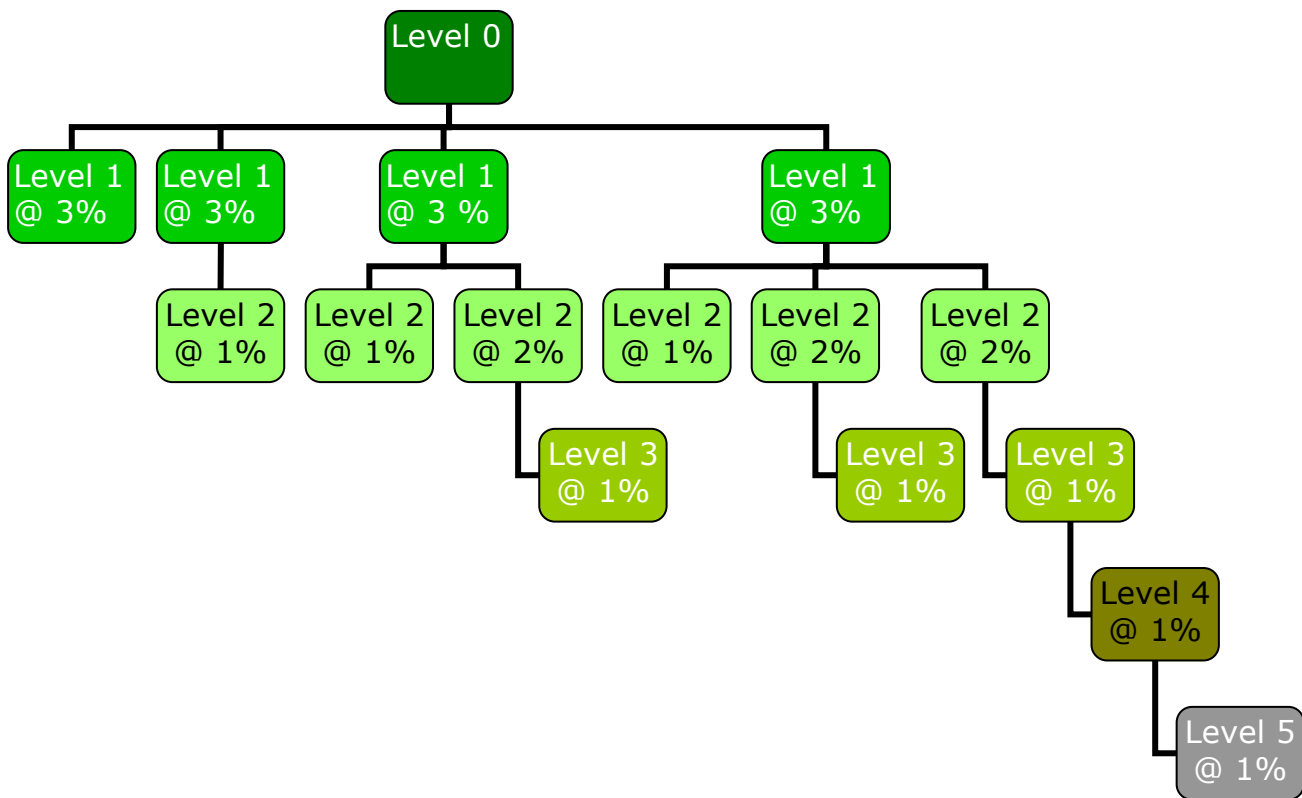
Level 0

Level 1 @ 3%

Level 1 @ 3%

Level 1 @ 3 %

Level 1 @ 3%

Level 2 @ 1%

Level 2 @ 1%

Level 2 @ 2%

Level 2 @ 1%

Level 2 @ 2%

Level 2 @ 2%

Level 3 @ 1%

Level 3 @ 1%

Level 3 @ 1%

Level 4 @ 1%

Level 5 @ 1%